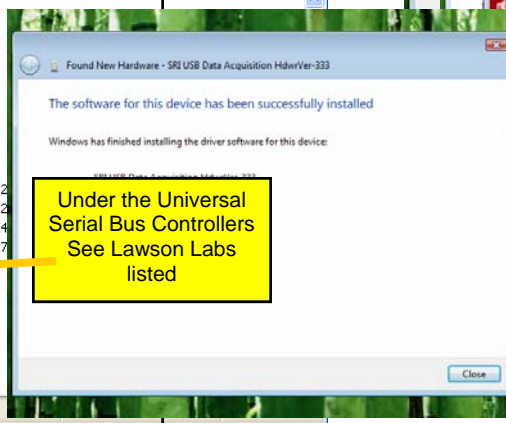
Found New Hardware - SRI USB Data Acquisition HdwrVer-333

The software for this device has been successfully installed

Windows has finished installing the driver software for this device:

SRI USB Data Acquisition HdwrVer-333

Under the Universal Serial Bus Controllers See Lawson Labs listed

2
2
4
7

Close